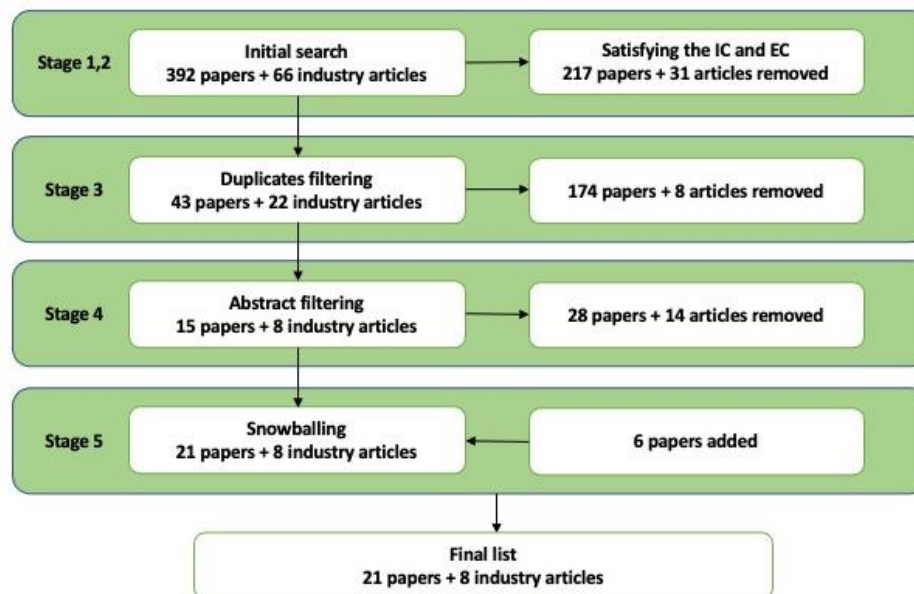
Stage 1,2

Initial search
392 papers + 66 industry articles

Satisfying the IC and EC
217 papers + 31 articles removed

Stage 3

Duplicates filtering
43 papers + 22 industry articles

174 papers + 8 articles removed

Stage 4

Abstract filtering
15 papers + 8 industry articles

28 papers + 14 articles removed

Stage 5

Snowballing
21 papers + 8 industry articles

6 papers added

Final list
21 papers + 8 industry articles